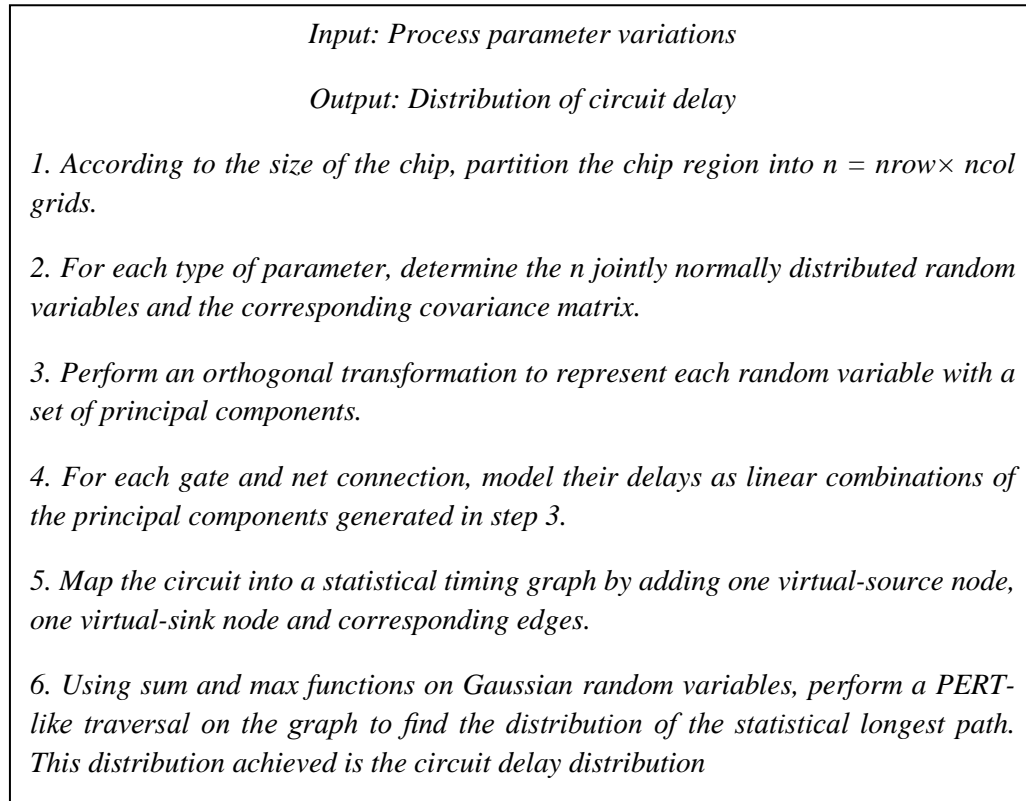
Input: Process parameter variations

Output: Distribution of circuit delay

1. According to the size of the chip, partition the chip region into $n = nrow \times ncol$ grids.

2. For each type of parameter, determine the n jointly normally distributed random variables and the corresponding covariance matrix.

3. Perform an orthogonal transformation to represent each random variable with a set of principal components.

4. For each gate and net connection, model their delays as linear combinations of the principal components generated in step 3.

5. Map the circuit into a statistical timing graph by adding one virtual-source node, one virtual-sink node and corresponding edges.

6. Using sum and max functions on Gaussian random variables, perform a PERT-like traversal on the graph to find the distribution of the statistical longest path. This distribution achieved is the circuit delay distribution